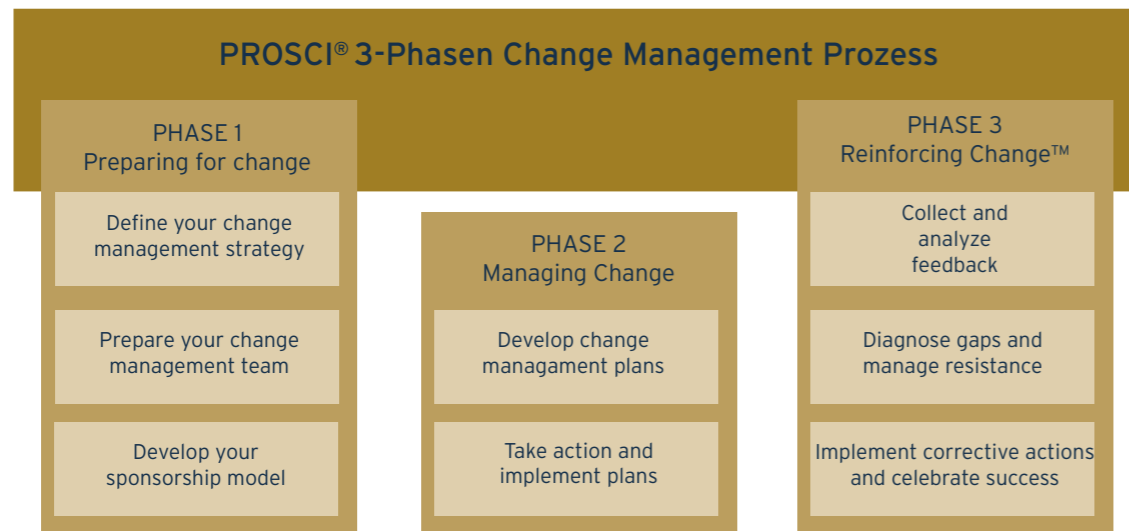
PROSCI® 3-Phasen Change Management Prozess

PHASE 1
Preparing for change

Define your change management strategy

Prepare your change management team

Develop your sponsorship model

PHASE 2
Managing Change

Develop change managament plans

Take action and implement plans

PHASE 3
Reinforcing Change™

Collect and analyze feedback

Diagnose gaps and manage resistance

Implement corrective actions and celebrate success